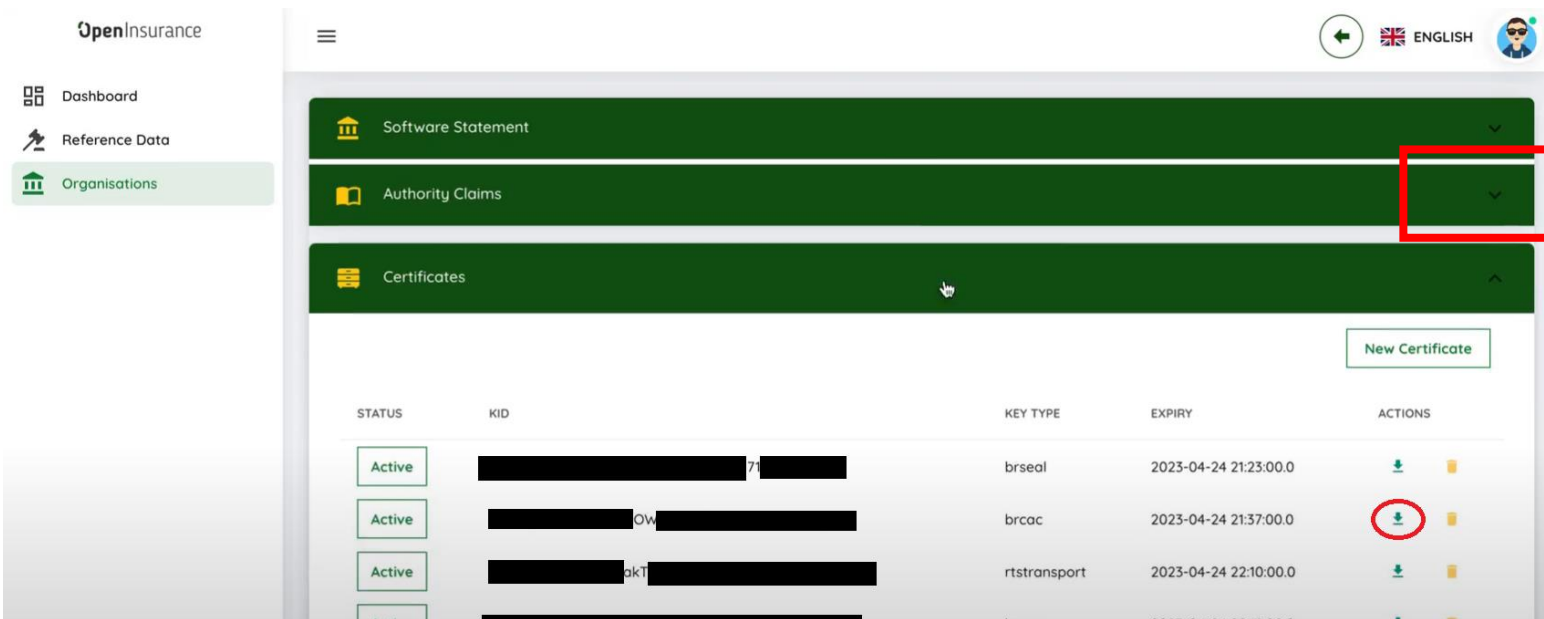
OpenInsurance

Dashboard
Reference Data
Organisations

ENGLISH

Software Statement

Authority Claims

Certificates

New Certificate

| STATUS | KID | KEY TYPE | EXPIRY | ACTIONS |
|---|---|---|---|---|
| Active | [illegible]71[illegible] | brseal | 2023-04-24 21:23:00.0 | |
| Active | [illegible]OW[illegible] | brcac | 2023-04-24 21:37:00.0 | |
| Active | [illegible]akT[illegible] | rtstransport | 2023-04-24 22:10:00.0 | |